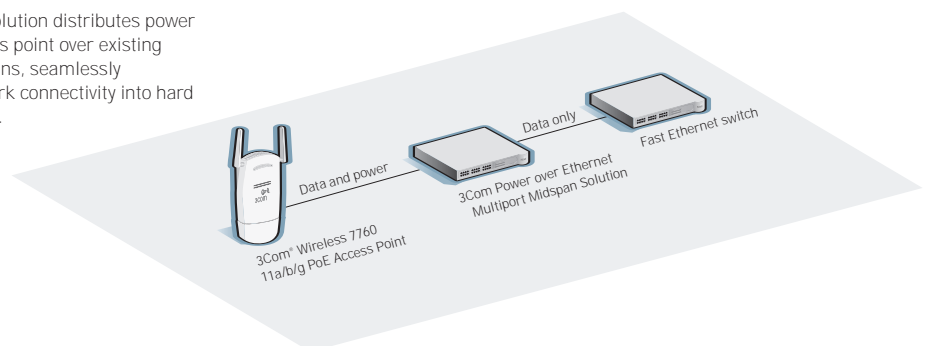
olution distributes power s point over existing ns, seamlessly rk connectivity into hard

Data only

Fast Ethernet switch

Data and power

3Com Power over Ethernet Multiport Midspan Solution

3Com® Wireless 7760 11a/b/g PoE Access Point

3com